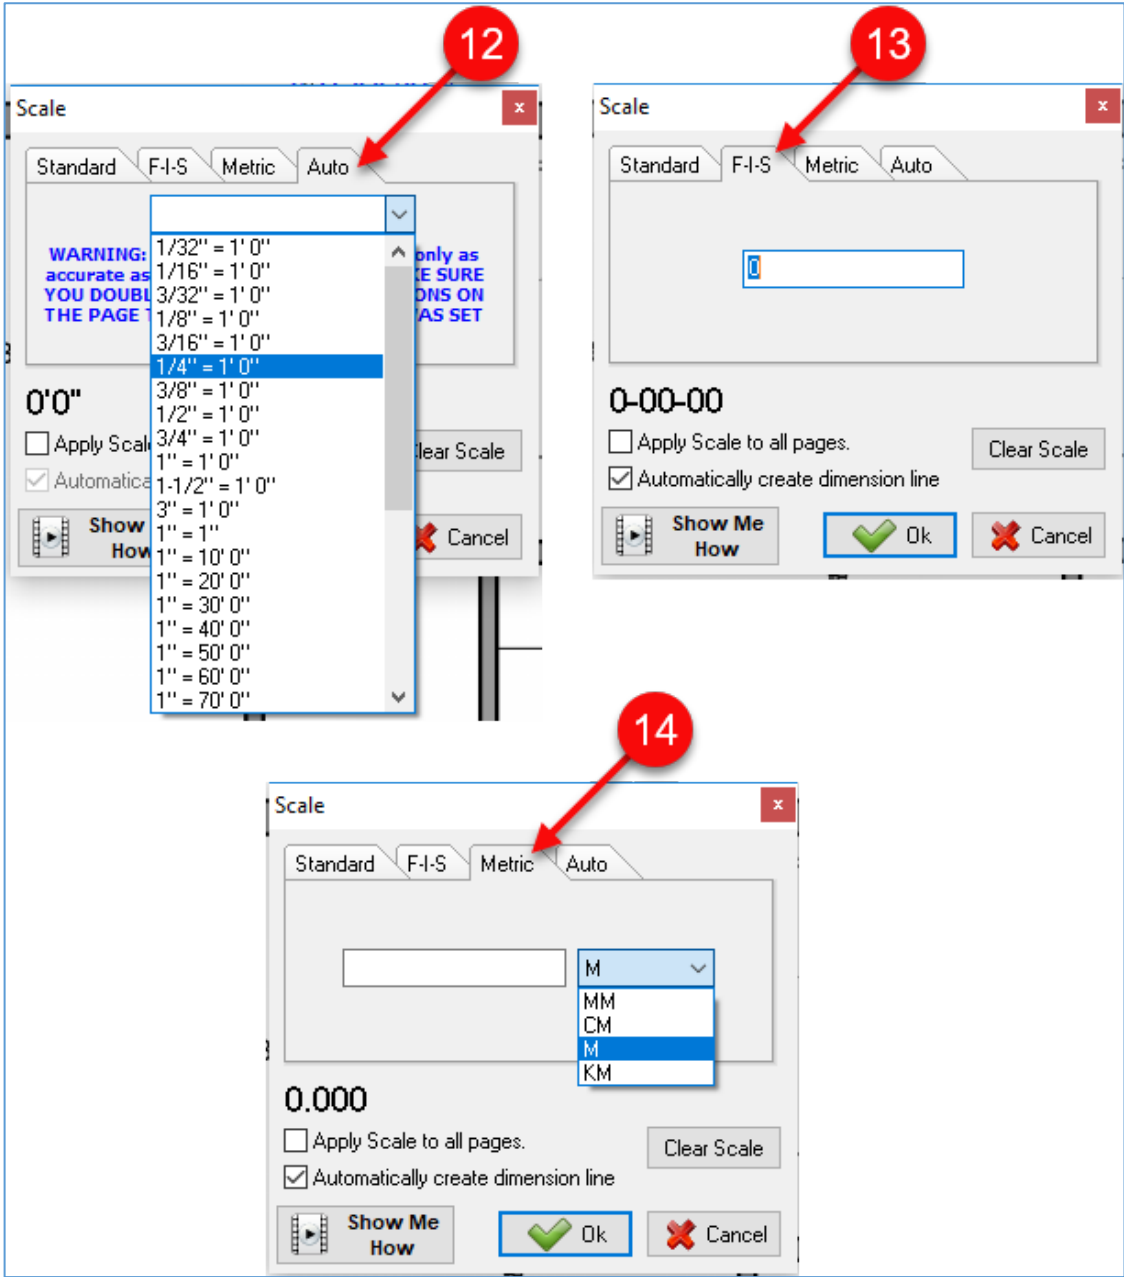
12

Scale ×

Standard F-I-S Metric Auto

WARNING: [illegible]only as accurate as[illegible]E SURE YOU DOUBL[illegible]ONS ON THE PAGE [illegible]AS SET

1/32" = 1' 0"
1/16" = 1' 0"
3/32" = 1' 0"
1/8" = 1' 0"
3/16" = 1' 0"
1/4" = 1' 0"
3/8" = 1' 0"
1/2" = 1' 0"
3/4" = 1' 0"
1" = 1' 0"
1-1/2" = 1' 0"
3" = 1' 0"
1" = 1"
1" = 10' 0"
1" = 20' 0"
1" = 30' 0"
1" = 40' 0"
1" = 50' 0"
1" = 60' 0"
1" = 70' 0"

0'0"

Apply Scal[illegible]

Automatica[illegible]

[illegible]lear Scale

Show How

Cancel

13

Scale ×

Standard F-I-S Metric Auto

0

0-00-00

Apply Scale to all pages.

Clear Scale

Automatically create dimension line

Show Me How

Ok

Cancel

14

Scale ×

Standard F-I-S Metric Auto

M

MM
CM
M
KM

0.000

Apply Scale to all pages.

Clear Scale

Automatically create dimension line

Show Me How

Ok

Cancel